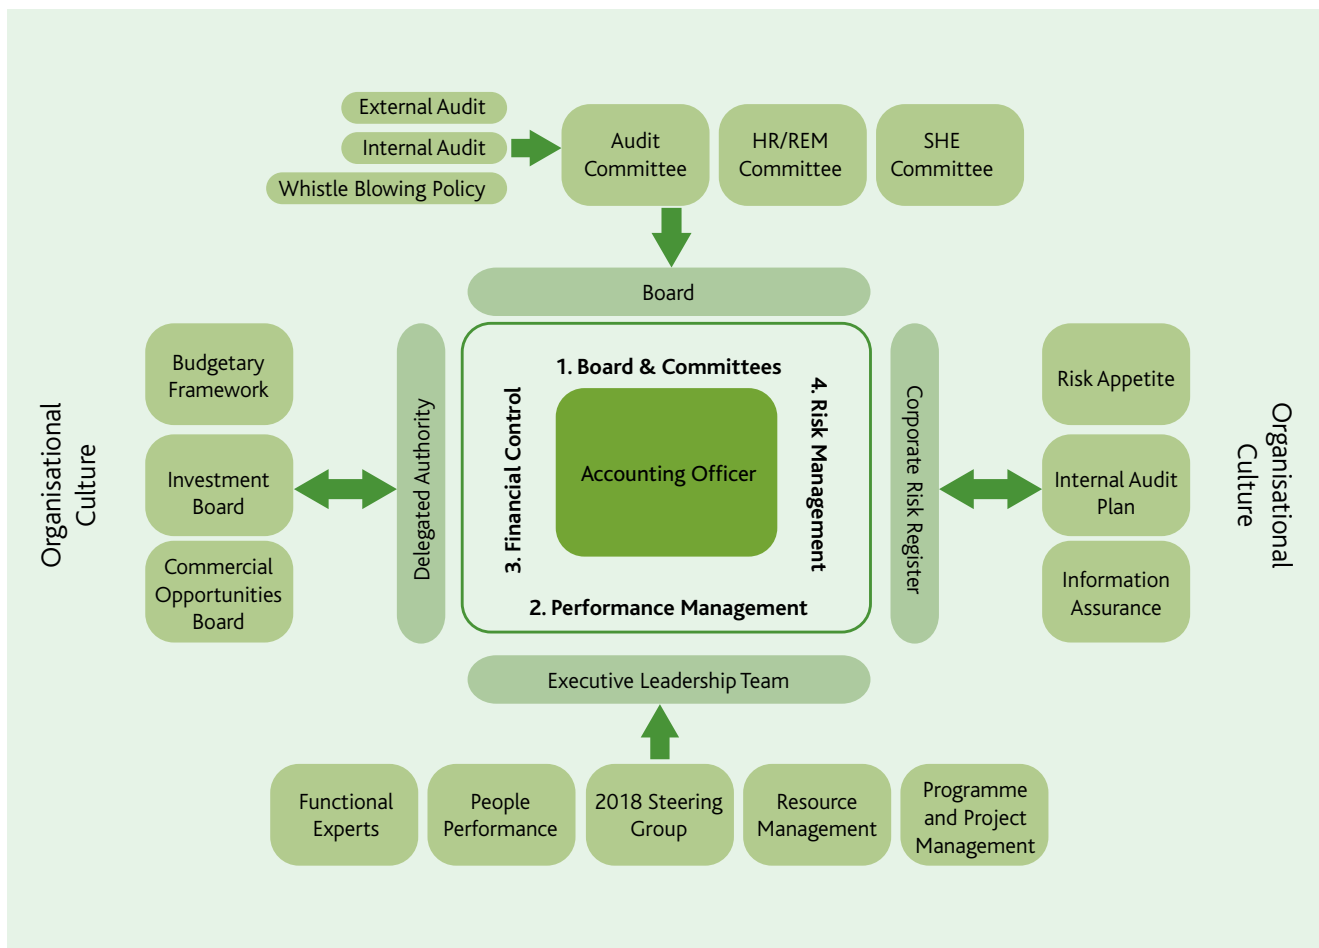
External Audit
Internal Audit
Whistle Blowing Policy

Audit Committee
HR/REM Committee
SHE Committee

Board

Organisational Culture

Budgetary Framework
Investment Board
Commercial Opportunities Board

Delegated Authority

1. Board & Committees
3. Financial Control
Accounting Officer
4. Risk Management
2. Performance Management

Corporate Risk Register

Risk Appetite
Internal Audit Plan
Information Assurance

Organisational Culture

Executive Leadership Team

Functional Experts
People Performance
2018 Steering Group
Resource Management
Programme and Project Management